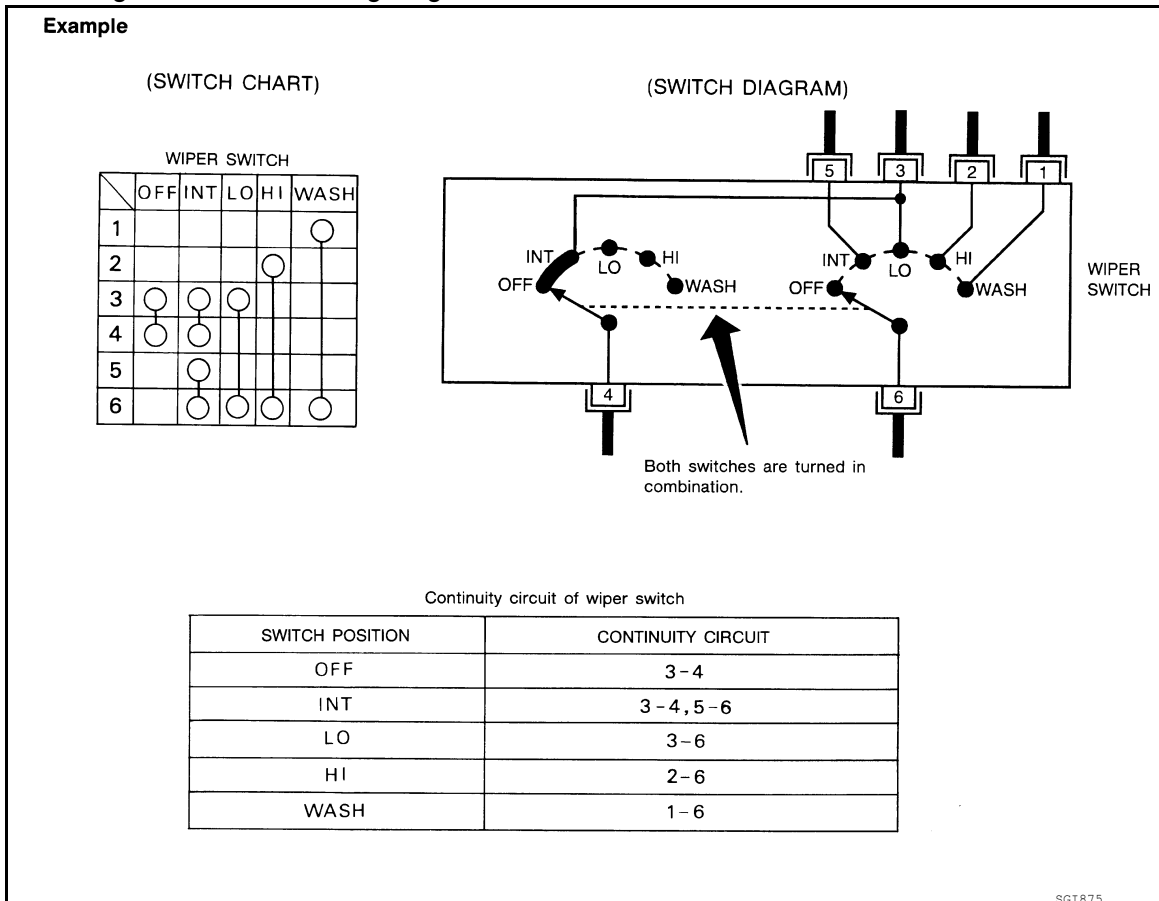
Example

(SWITCH CHART)

WIPER SWITCH

| | OFF | INT | LO | HI | WASH |
|---|---|---|---|---|---|
| 1 | | | | | ○ |
| 2 | | | | ○ | |
| 3 | ○ | ○ | ○ | | |
| 4 | ○ | ○ | | | |
| 5 | | ○ | | | |
| 6 | | ○ | ○ | ○ | ○ |

(SWITCH DIAGRAM)

5 3 2 1

INT LO HI OFF WASH

INT LO HI OFF WASH

WIPER SWITCH

4 6

Both switches are turned in combination.

Continuity circuit of wiper switch

| SWITCH POSITION | CONTINUITY CIRCUIT |
|---|---|
| OFF | 3-4 |
| INT | 3-4, 5-6 |
| LO | 3-6 |
| HI | 2-6 |
| WASH | 1-6 |

SGI875